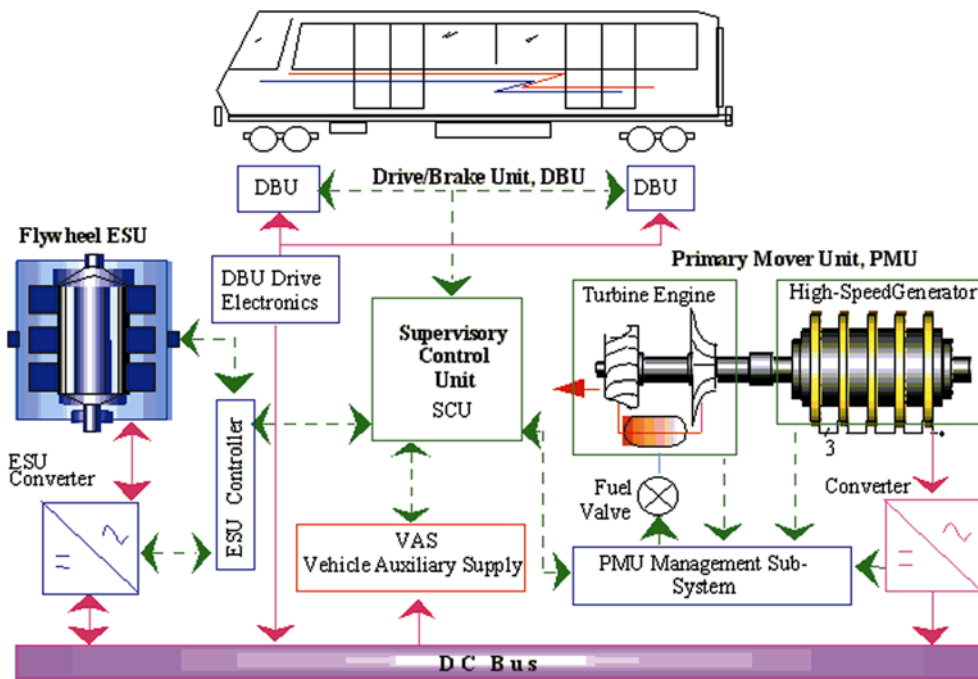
DBU

Drive/Brake Unit, DBU

DBU

Flywheel ESU

DBU Drive Electronics

Primary Mover Unit, PMU

Turbine Engine

High-SpeedGenerator

Supervisory Control Unit

SCU

ESU Controller

ESU Converter

3

Fuel Valve

Converter

VAS Vehicle Auxiliary Supply

PMU Management Sub-System

D C Bus